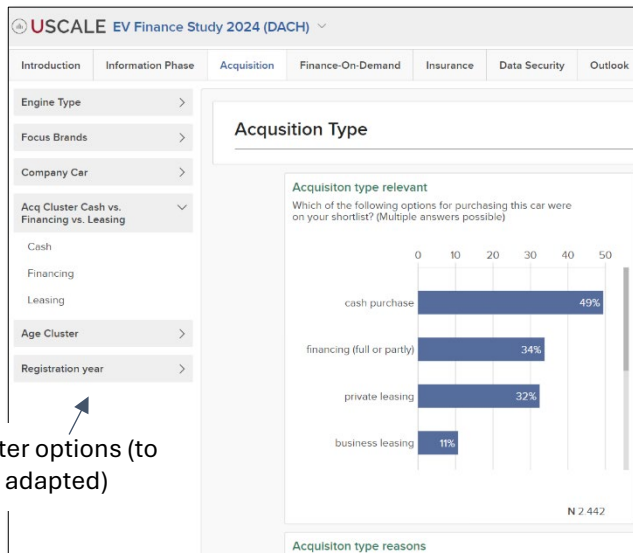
USCALE EV Finance Study 2024 (DACH)

Introduction | Information Phase | Acquisition | Finance-On-Demand | Insurance | Data Security | Outlook

Engine Type
Focus Brands
Company Car
Acq Cluster Cash vs. Financing vs. Leasing
Cash
Financing
Leasing
Age Cluster
Registration year

ter options (to adapted)

Acqusition Type

Acquisiton type relevant
Which of the following options for purchasing this car were on your shortlist? (Multiple answers possible)

0 10 20 30 40 50

cash purchase 49%
financing (full or partly) 34%
private leasing 32%
business leasing 11%

N 2.442

Acquisiton type reasons